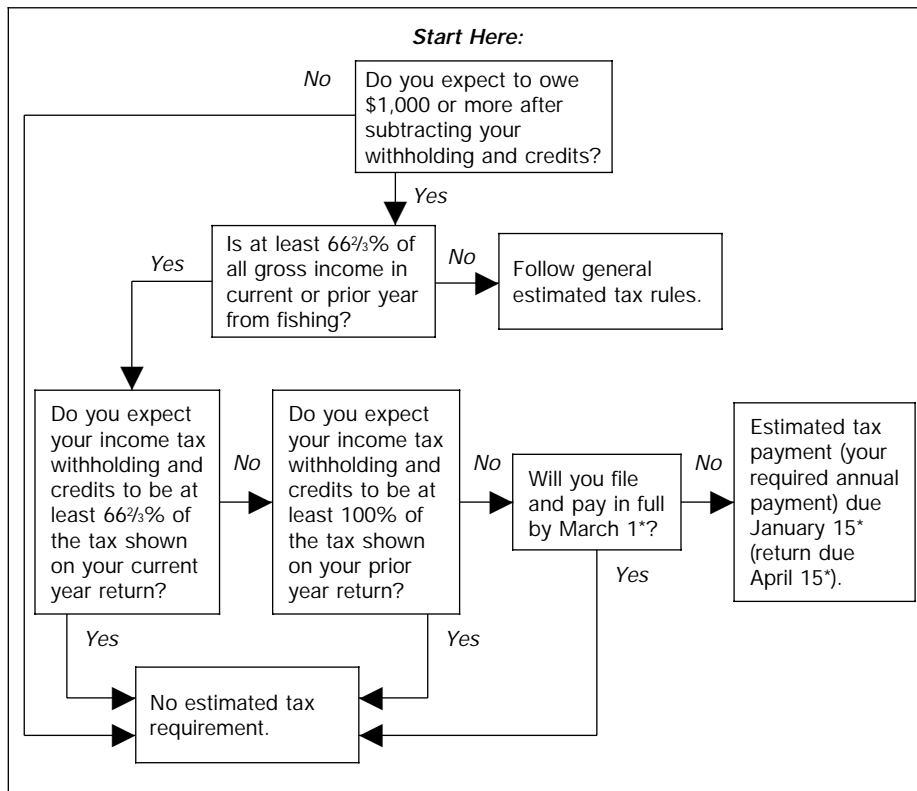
Start Here:

No

Do you expect to owe \$1,000 or more after subtracting your withholding and credits?

Yes

Yes

Is at least $66\frac{2}{3}$% of all gross income in current or prior year from fishing?

No

Follow general estimated tax rules.

Do you expect your income tax withholding and credits to be at least $66\frac{2}{3}$% of the tax shown on your current year return?

No

Do you expect your income tax withholding and credits to be at least 100% of the tax shown on your prior year return?

No

Will you file and pay in full by March 1*?

No

Estimated tax payment (your required annual payment) due January 15* (return due April 15*).

Yes

Yes

Yes

No estimated tax requirement.